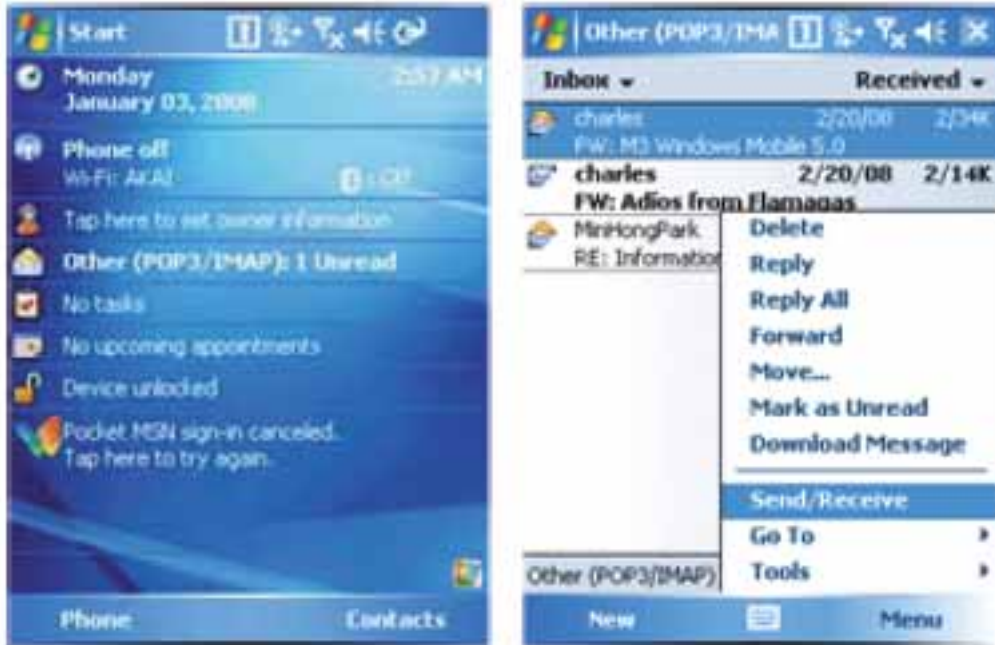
Start

Monday
January 03, 2008
2:57 AM

Phone off
Wi-Fi: AKAI

Tap here to set owner information

Other (POP3/IMAP): 1 Unread

No tasks

No upcoming appointments

Device unlocked

Pocket MSN sign-in canceled.
Tap here to try again.

Phone
Contacts

Other (POP3/IMA

Inbox
Received

charles
2/20/08
2/34K
FW: M3 Windows Mobile 5.0

charles
2/20/08
2/14K
FW: Adios from Flamagas

MinHongPark
RE: Informatio

Delete
Reply
Reply All
Forward
Move...
Mark as Unread
Download Message
Send/Receive
Go To
Tools

Other (POP3/IMAP)

New
Menu